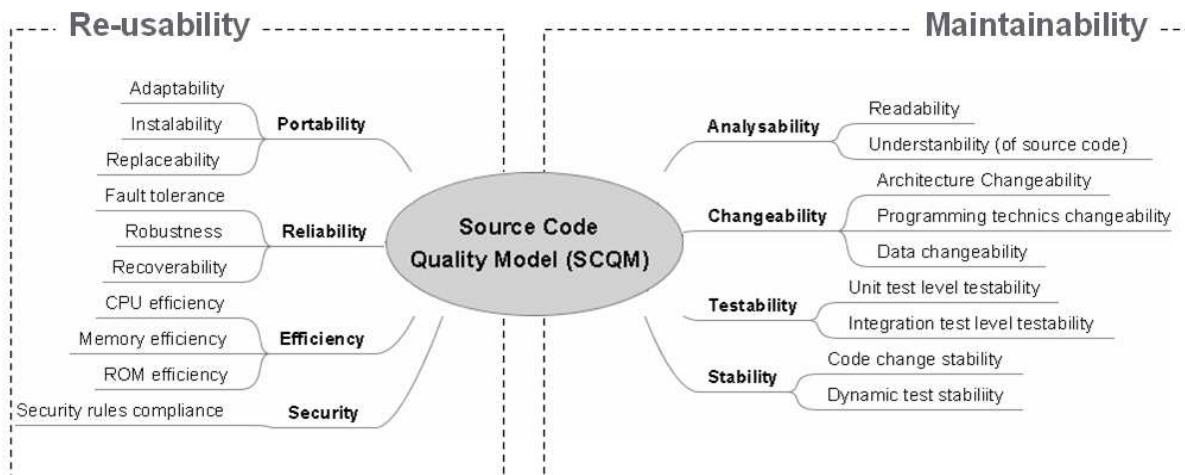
Re-usability

Maintainability

Adaptability
Instalability
Replaceability
Portability

Fault tolerance
Robustness
Recoverability
Reliability

CPU efficiency
Memory efficiency
ROM efficiency
Efficiency

Security rules compliance
Security

Source Code Quality Model (SCQM)

Analysability
Readability
Understanbility (of source code)

Changeability
Architecture Changeability
Programming technics changeability
Data changeability

Testability
Unit test level testability
Integration test level testability

Stability
Code change stability
Dynamic test stability